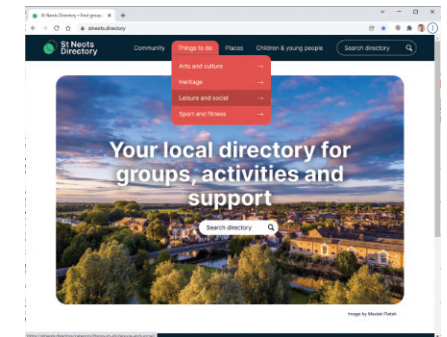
St Neots Directory • Find group...

stneots.directory

St Neots Directory

Community

Things to do

Places

Children & young people

Search directory

Arts and culture →

Heritage →

Leisure and social →

Sport and fitness →

Your local directory for groups, activities and support

Search directory

Image by Maciek Platek